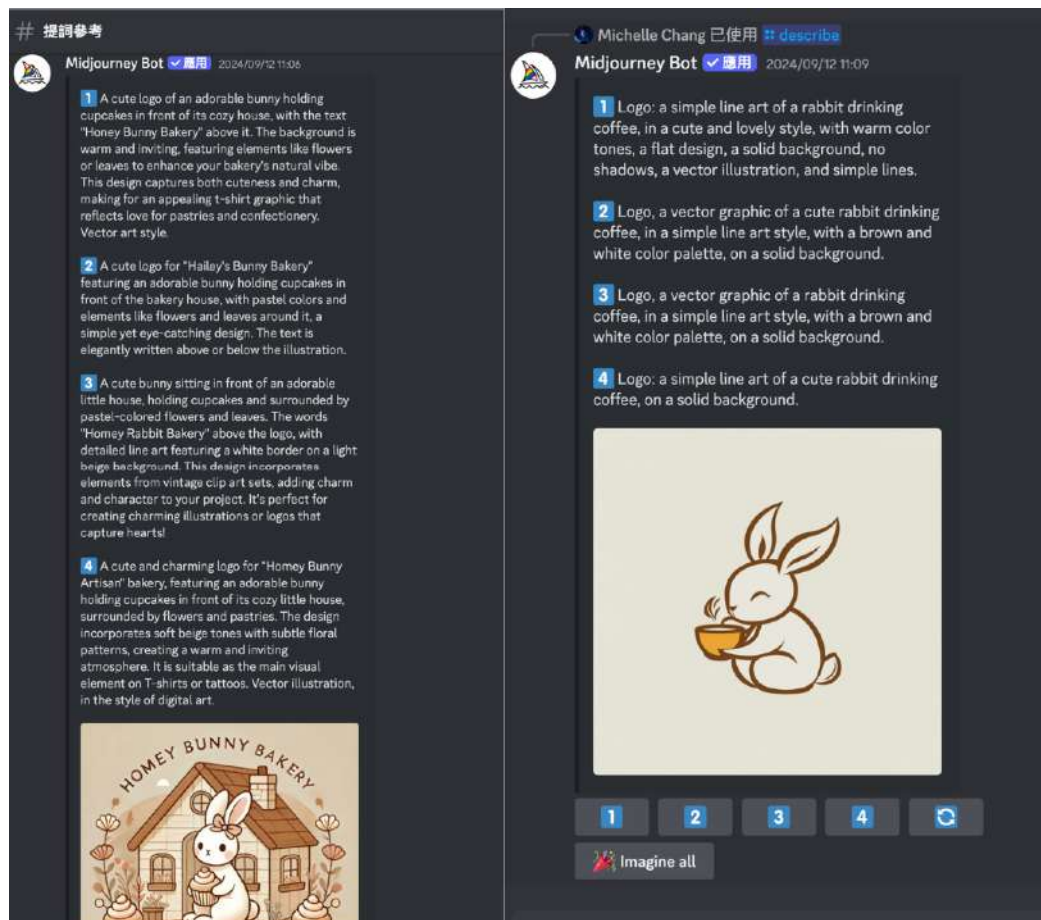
# 提詞參考

Midjourney Bot ✓應用 2024/09/12 11:06

1 A cute logo of an adorable bunny holding cupcakes in front of its cozy house, with the text "Honey Bunny Bakery" above it. The background is warm and inviting, featuring elements like flowers or leaves to enhance your bakery's natural vibe. This design captures both cuteness and charm, making for an appealing t-shirt graphic that reflects love for pastries and confectionery. Vector art style.

2 A cute logo for "Hailey's Bunny Bakery" featuring an adorable bunny holding cupcakes in front of the bakery house, with pastel colors and elements like flowers and leaves around it, a simple yet eye-catching design. The text is elegantly written above or below the illustration.

3 A cute bunny sitting in front of an adorable little house, holding cupcakes and surrounded by pastel-colored flowers and leaves. The words "Homey Rabbit Bakery" above the logo, with detailed line art featuring a white border on a light beige background. This design incorporates elements from vintage clip art sets, adding charm and character to your project. It's perfect for creating charming illustrations or logos that capture hearts!

4 A cute and charming logo for "Homey Bunny Artisan" bakery, featuring an adorable bunny holding cupcakes in front of its cozy little house, surrounded by flowers and pastries. The design incorporates soft beige tones with subtle floral patterns, creating a warm and inviting atmosphere. It is suitable as the main visual element on T-shirts or tattoos. Vector illustration, in the style of digital art.

HOMEY BUNNY BAKERY

Michelle Chang 已使用 describe

Midjourney Bot ✓應用 2024/09/12 11:09

1 Logo: a simple line art of a rabbit drinking coffee, in a cute and lovely style, with warm color tones, a flat design, a solid background, no shadows, a vector illustration, and simple lines.

2 Logo, a vector graphic of a cute rabbit drinking coffee, in a simple line art style, with a brown and white color palette, on a solid background.

3 Logo, a vector graphic of a rabbit drinking coffee, in a simple line art style, with a brown and white color palette, on a solid background.

4 Logo: a simple line art of a cute rabbit drinking coffee, on a solid background.

1 2 3 4

Imagine all